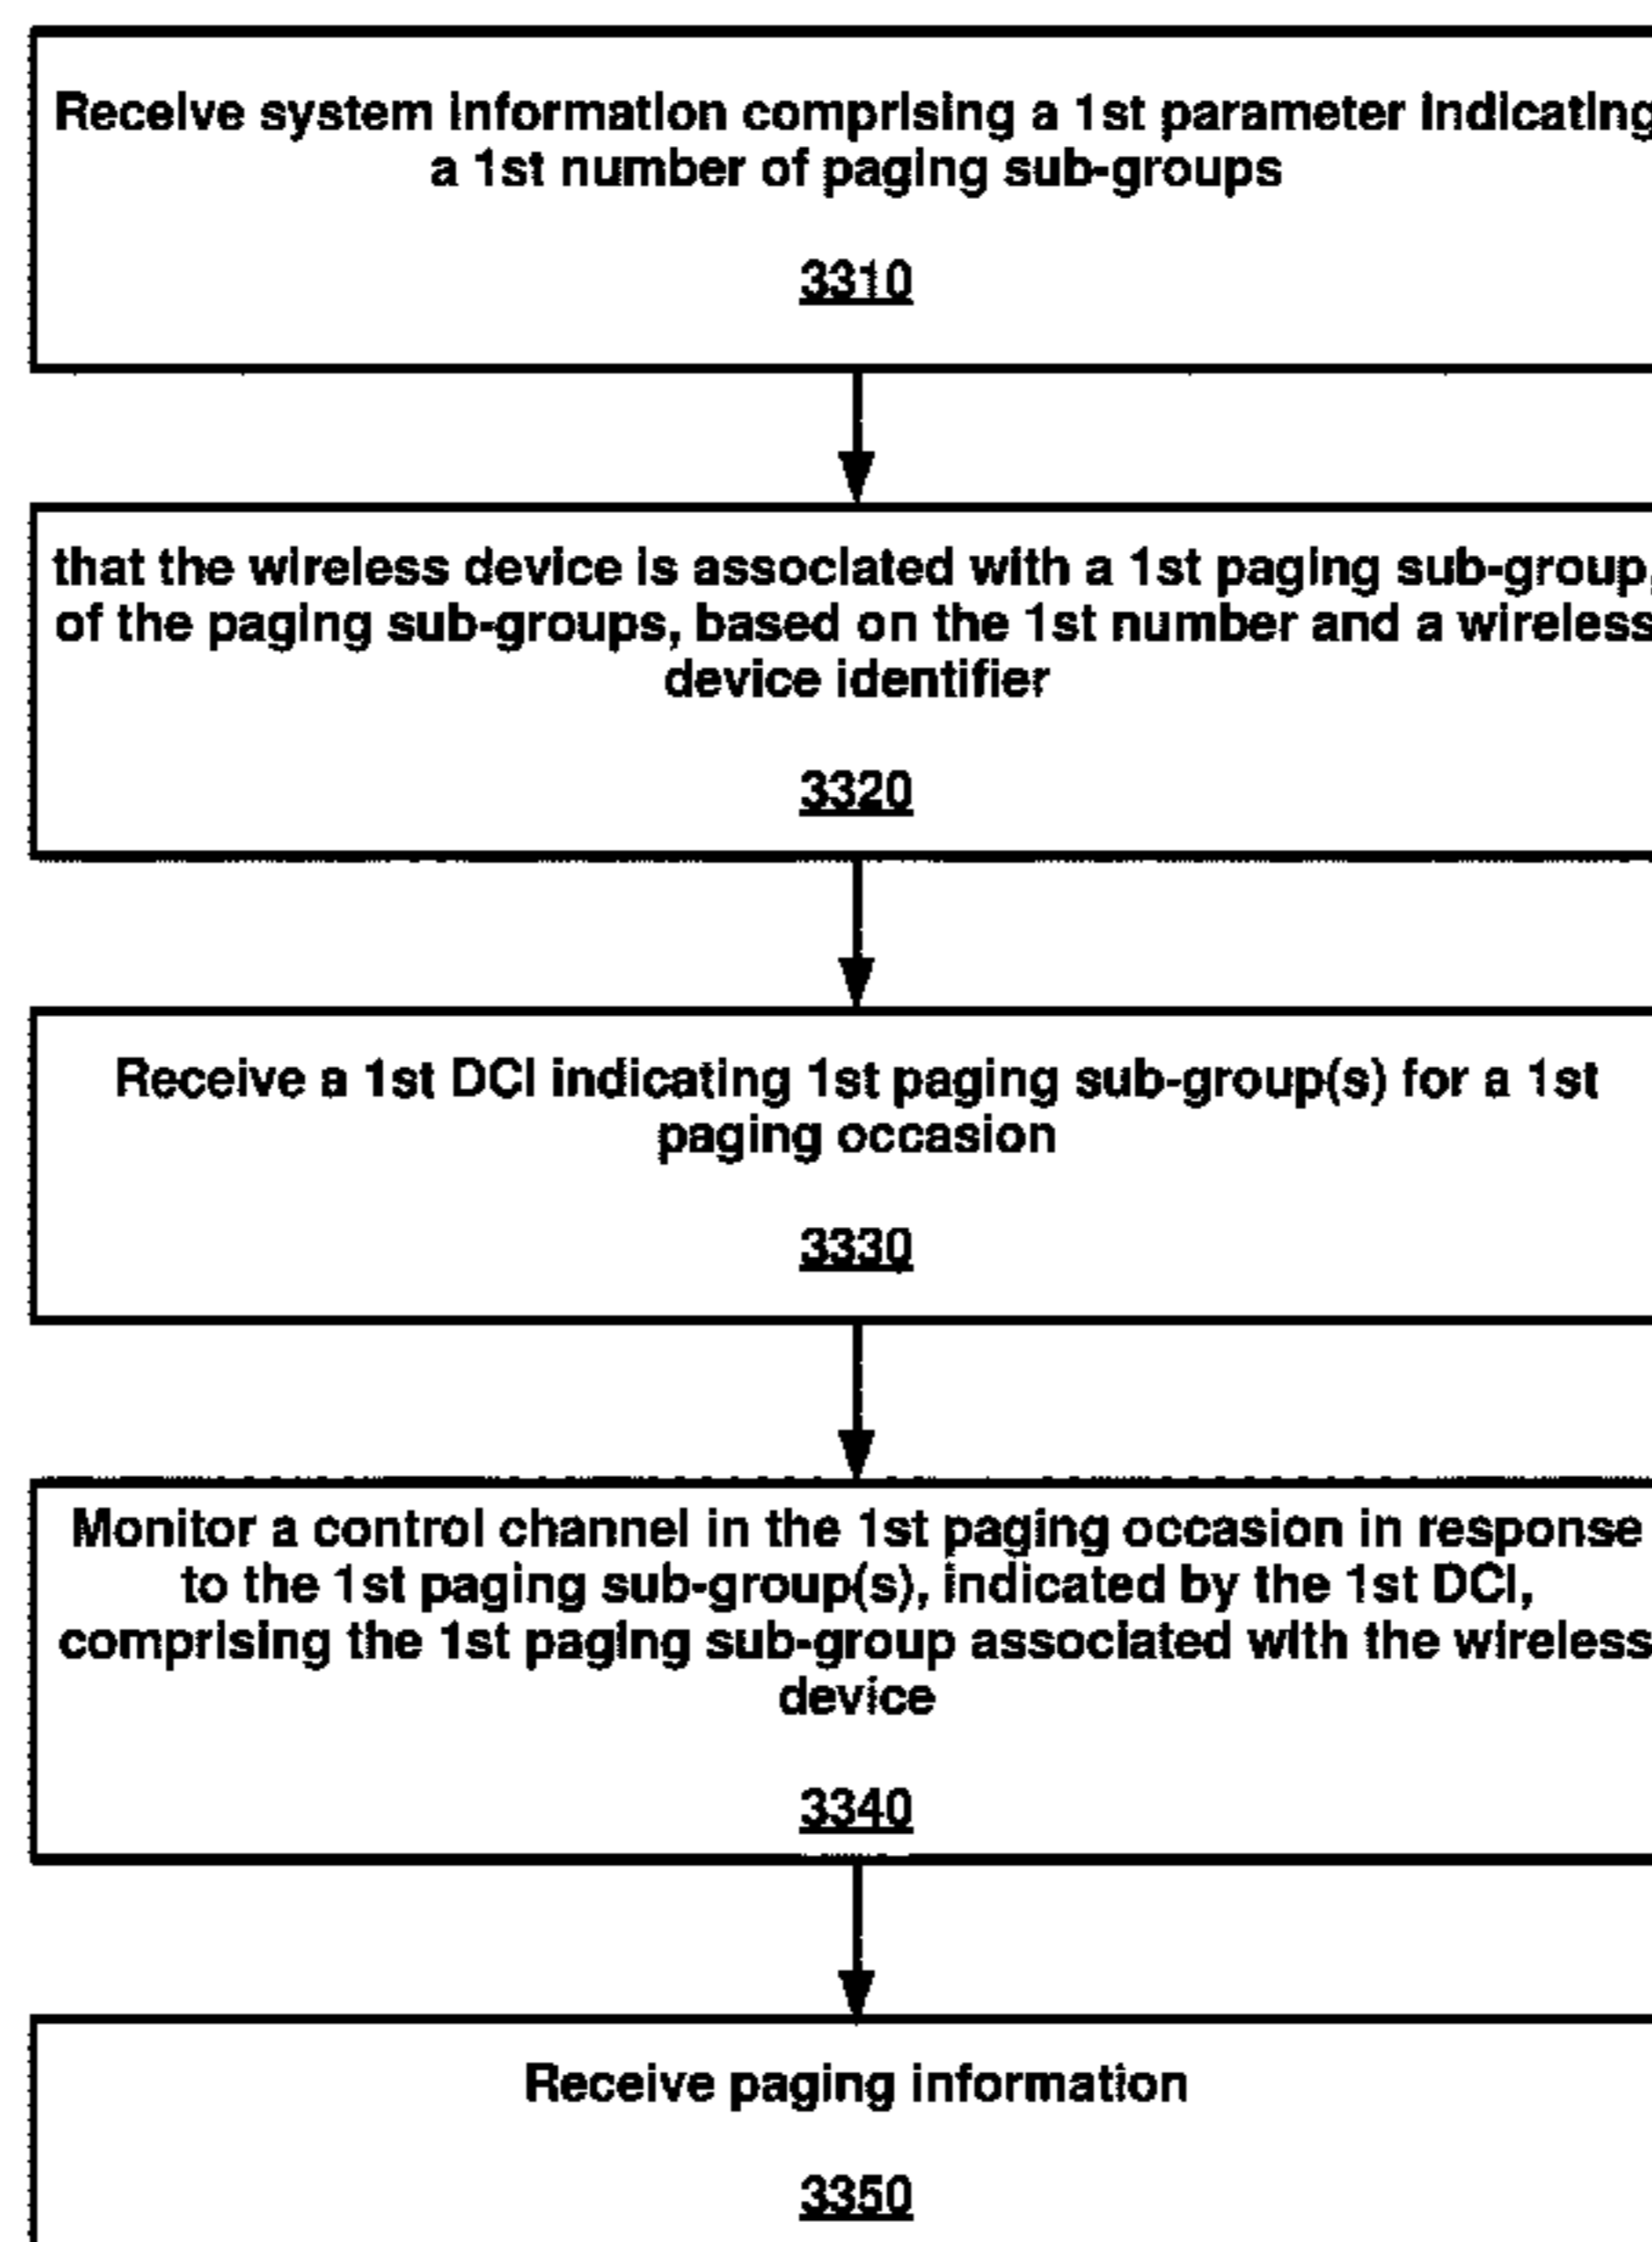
Receive system information comprising a 1st parameter indicating a 1st number of paging sub-groups

3310

that the wireless device is associated with a 1st paging sub-group, of the paging sub-groups, based on the 1st number and a wireless device identifier

3320

Receive a 1st DCI indicating 1st paging sub-group(s) for a 1st paging occasion

3330

Monitor a control channel in the 1st paging occasion in response to the 1st paging sub-group(s), indicated by the 1st DCI, comprising the 1st paging sub-group associated with the wireless device

3340

Receive paging information

3350